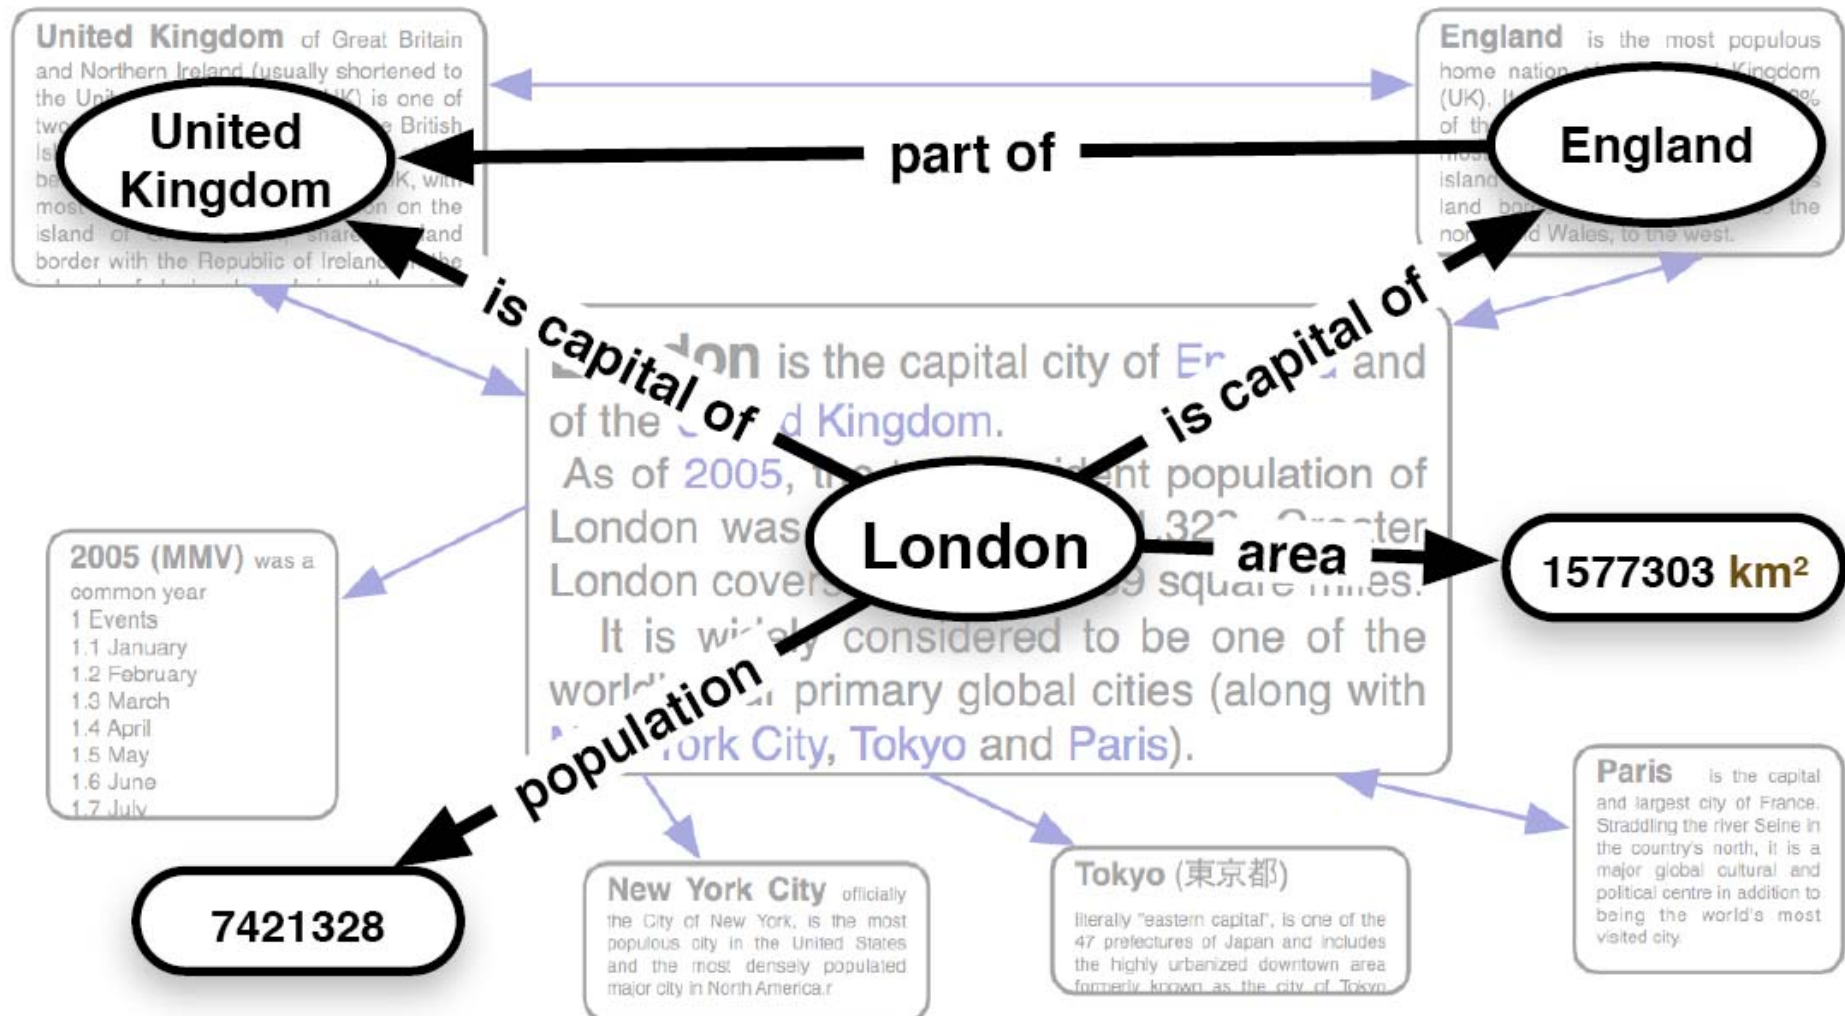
United Kingdom of Great Britain and Northern Ireland (usually shortened to the Un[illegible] UK) is one of two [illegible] British Is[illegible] be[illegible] K, with most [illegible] on the island of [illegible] share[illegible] land border with the Republic of Irelan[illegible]

England is the most populous home nation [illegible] Kingdom (UK). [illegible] of th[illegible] island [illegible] land bo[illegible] the nor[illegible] Wales, to the west.

United Kingdom

part of

England

is capital of

is capital of

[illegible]on is the capital city of E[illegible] and of the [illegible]d Kingdom.

As of 2005, t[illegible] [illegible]ent population of London was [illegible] 32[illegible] Greater London cover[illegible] square miles.

It is wi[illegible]ly considered to be one of the worl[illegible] primary global cities (along with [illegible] York City, Tokyo and Paris).

London

area

1577303 km²

population

7421328

2005 (MMV) was a common year
1 Events
1.1 January
1.2 February
1.3 March
1.4 April
1.5 May
1.6 June
1.7 July

New York City officially the City of New York, is the most populous city in the United States and the most densely populated major city in North America.r

Tokyo (東京都) literally "eastern capital", is one of the 47 prefectures of Japan and includes the highly urbanized downtown area formerly known as the city of Tokyo

Paris is the capital and largest city of France. Straddling the river Seine in the country's north, it is a major global cultural and political centre in addition to being the world's most visited city.